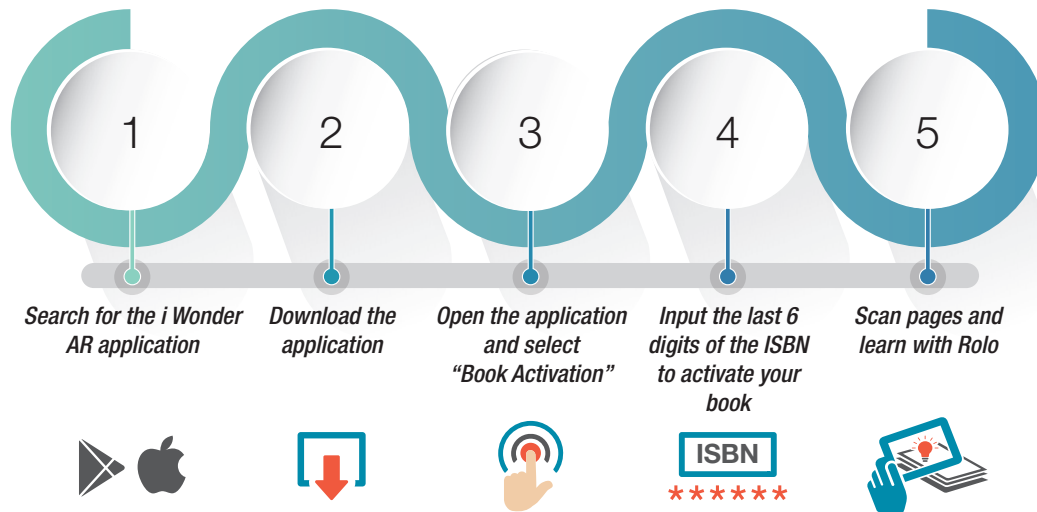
1

2

3

4

5

Search for the i Wonder AR application

Download the application

Open the application and select "Book Activation"

Input the last 6 digits of the ISBN to activate your book

Scan pages and learn with Rolo

ISBN
******